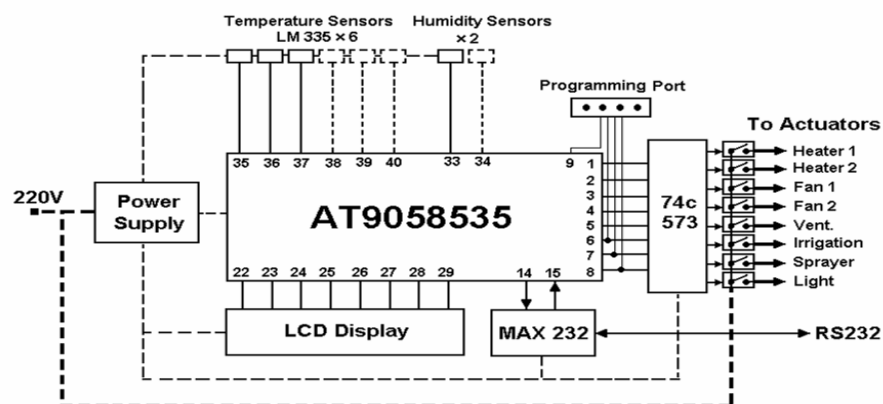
Temperature Sensors
LM 335 × 6

Humidity Sensors
× 2

Programming Port

To Actuators

220V

Power Supply

35 36 37 38 39 40 33 34

9

1
2
3
4
5
6
7
8

AT9058535

74c 573

Heater 1
Heater 2
Fan 1
Fan 2
Vent.
Irrigation
Sprayer
Light

22 23 24 25 26 27 28 29

14 15

LCD Display

MAX 232

RS232